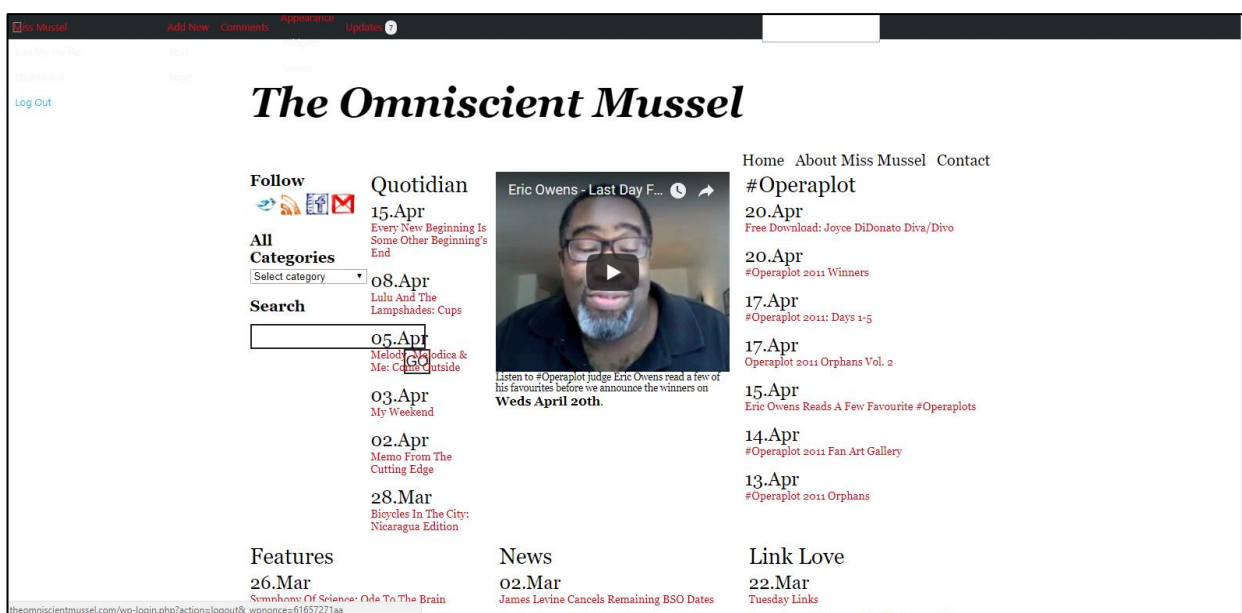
Miss Mussel Add New Comments Appearance Updates 7

Log Out

The Omniscient Mussel

Home About Miss Mussel Contact

Follow

All Categories

Select category

Search

GO

Quotidian

15.Apr
Every New Beginning Is Some Other Beginning's End

08.Apr
Lulu And The Lampshades: Cups

05.Apr
Melody, Melodica & Me: Come Outside

03.Apr
My Weekend

02.Apr
Memo From The Cutting Edge

28.Mar
Bicycles In The City: Nicaragua Edition

Eric Owens - Last Day F...

Listen to #Operaplot judge Eric Owens read a few of his favourites before we announce the winners on **Weds April 20th**.

#Operaplot

20.Apr
Free Download: Joyce DiDonato Diva/Divo

20.Apr
#Operaplot 2011 Winners

17.Apr
#Operaplot 2011: Days 1-5

17.Apr
Operaplot 2011 Orphans Vol. 2

15.Apr
Eric Owens Reads A Few Favourite #Operaplots

14.Apr
#Operaplot 2011 Fan Art Gallery

13.Apr
#Operaplot 2011 Orphans

Features

26.Mar
Symphony Of Science: Ode To The Brain

News

02.Mar
James Levine Cancels Remaining BSO Dates

Link Love

22.Mar
Tuesday Links

theomniscientmussel.com/wp-login.php?action=logout&_wpnonce=61657271aa